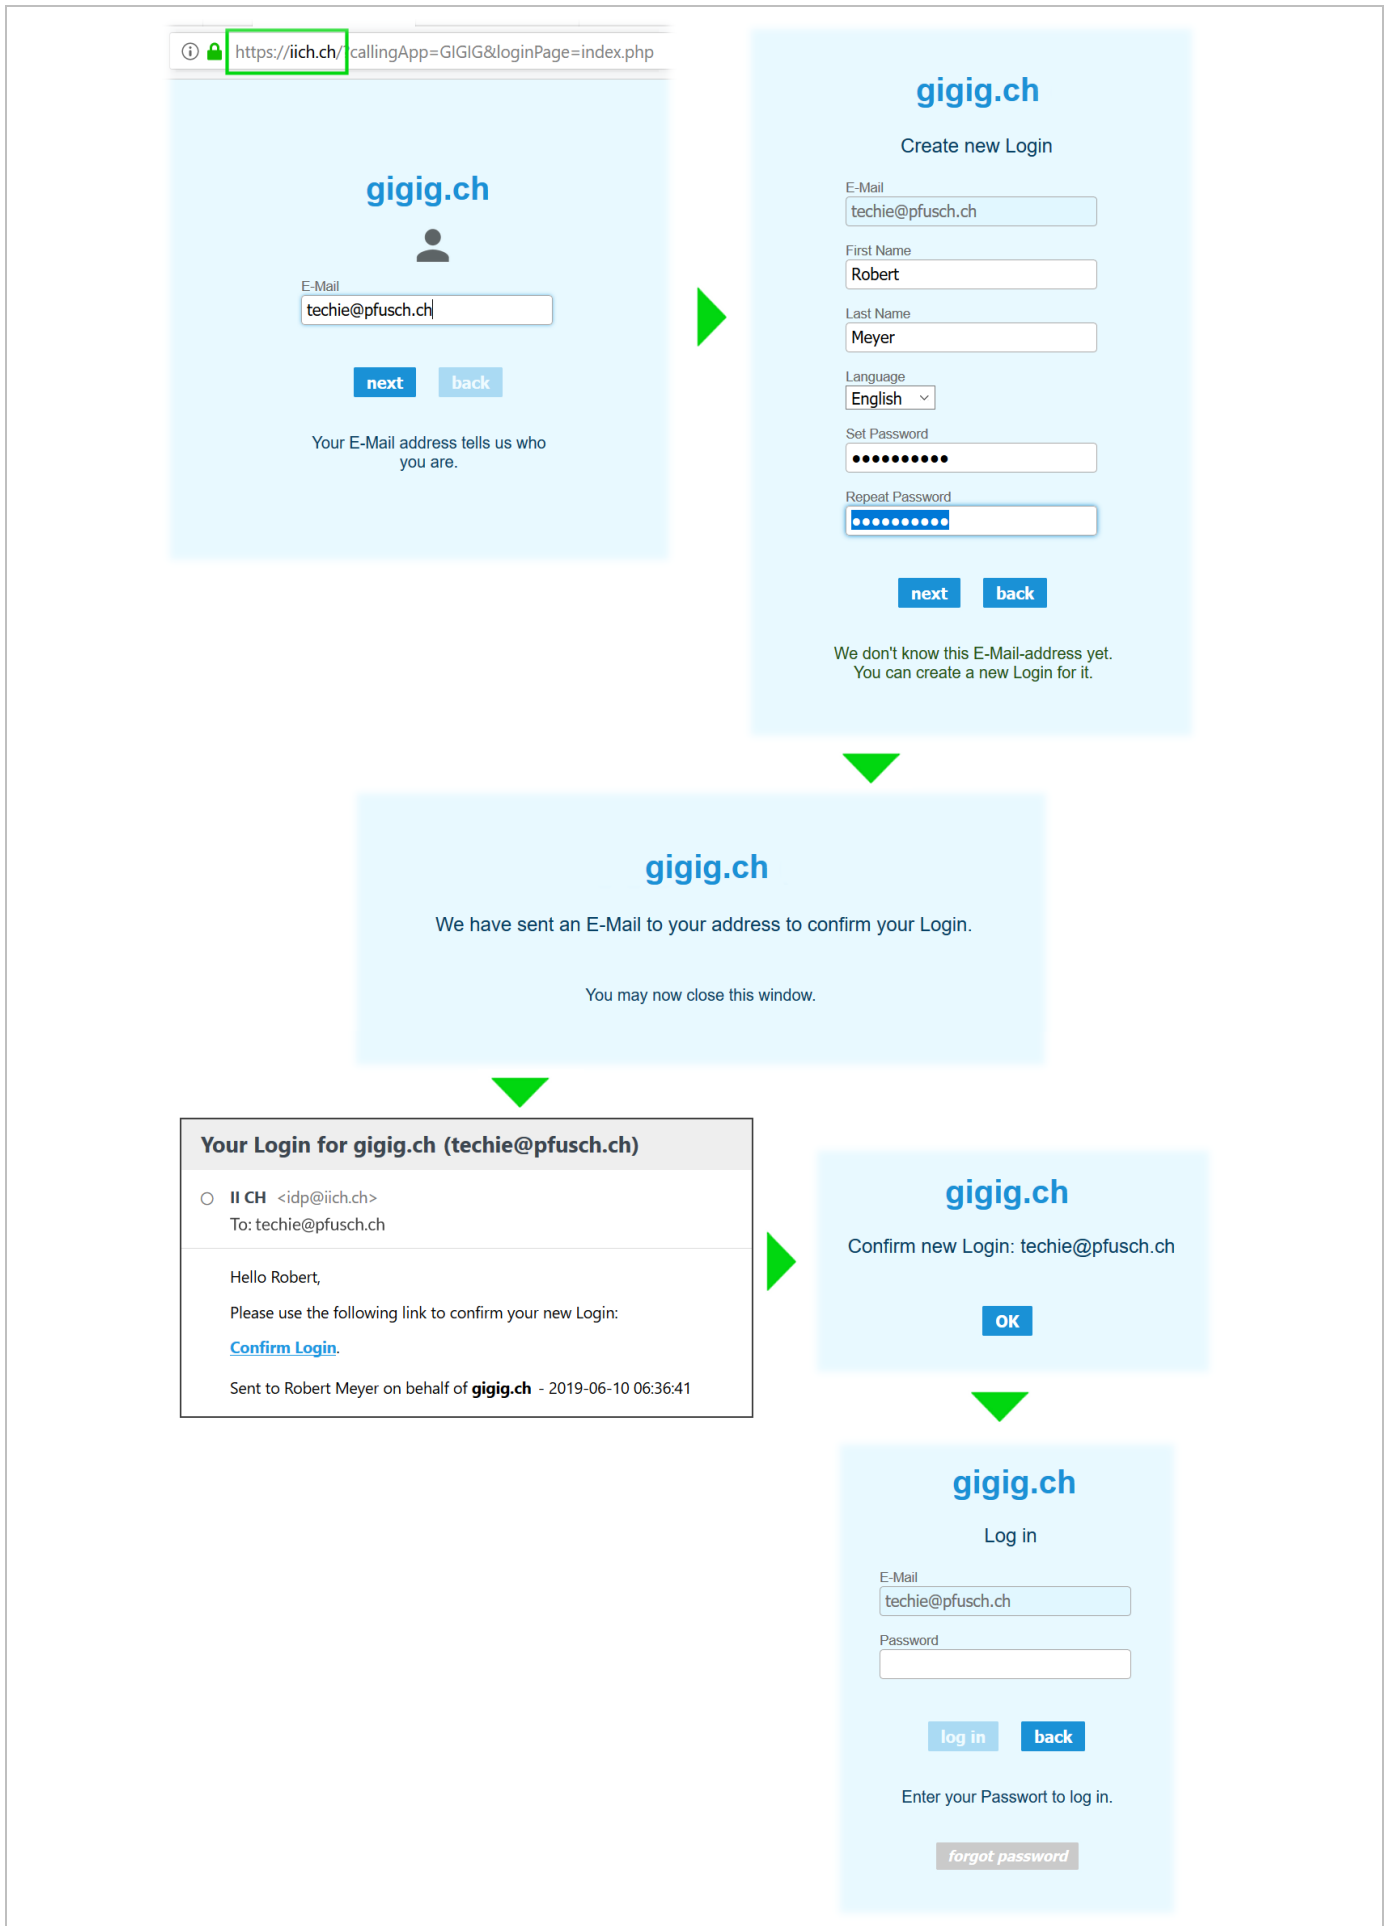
https://iich.ch/?callingApp=GIGIG&loginPage=index.php

gigig.ch

E-Mail
techie@pfusch.ch

next back

Your E-Mail address tells us who you are.

gigig.ch

Create new Login

E-Mail
techie@pfusch.ch

First Name
Robert

Last Name
Meyer

Language
English

Set Password
••••••••••

Repeat Password
••••••••••

next back

We don't know this E-Mail-address yet. You can create a new Login for it.

gigig.ch

We have sent an E-Mail to your address to confirm your Login.

You may now close this window.

Your Login for gigig.ch (techie@pfusch.ch)

II CH <idp@iich.ch>
To: techie@pfusch.ch

Hello Robert,

Please use the following link to confirm your new Login:

Confirm Login.

Sent to Robert Meyer on behalf of **gigig.ch** - 2019-06-10 06:36:41

gigig.ch

Confirm new Login: techie@pfusch.ch

OK

gigig.ch

Log in

E-Mail
techie@pfusch.ch

Password

log in back

Enter your Passwort to log in.

forgot password